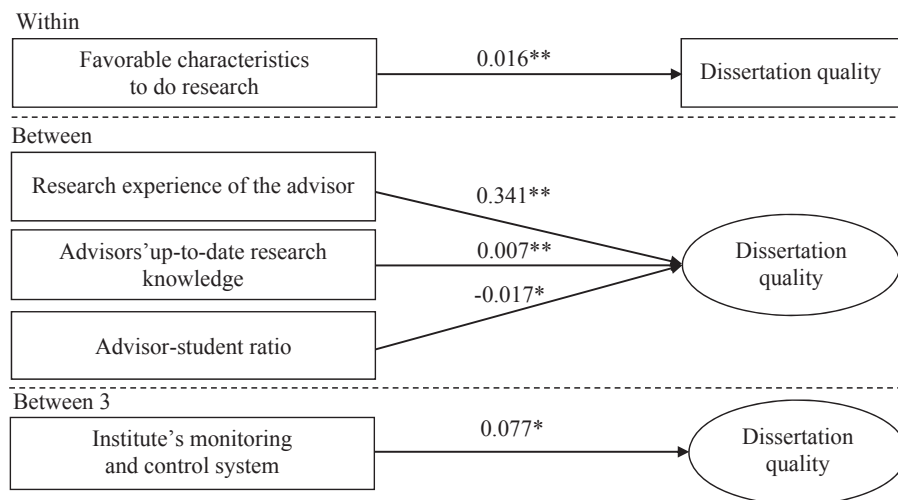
Within

Favorable characteristics to do research

0.016**

Dissertation quality

Between

Research experience of the advisor

0.341**

Advisors'up-to-date research knowledge

0.007**

-0.017*

Dissertation quality

Advisor-student ratio

Between 3

Institute's monitoring and control system

0.077*

Dissertation quality